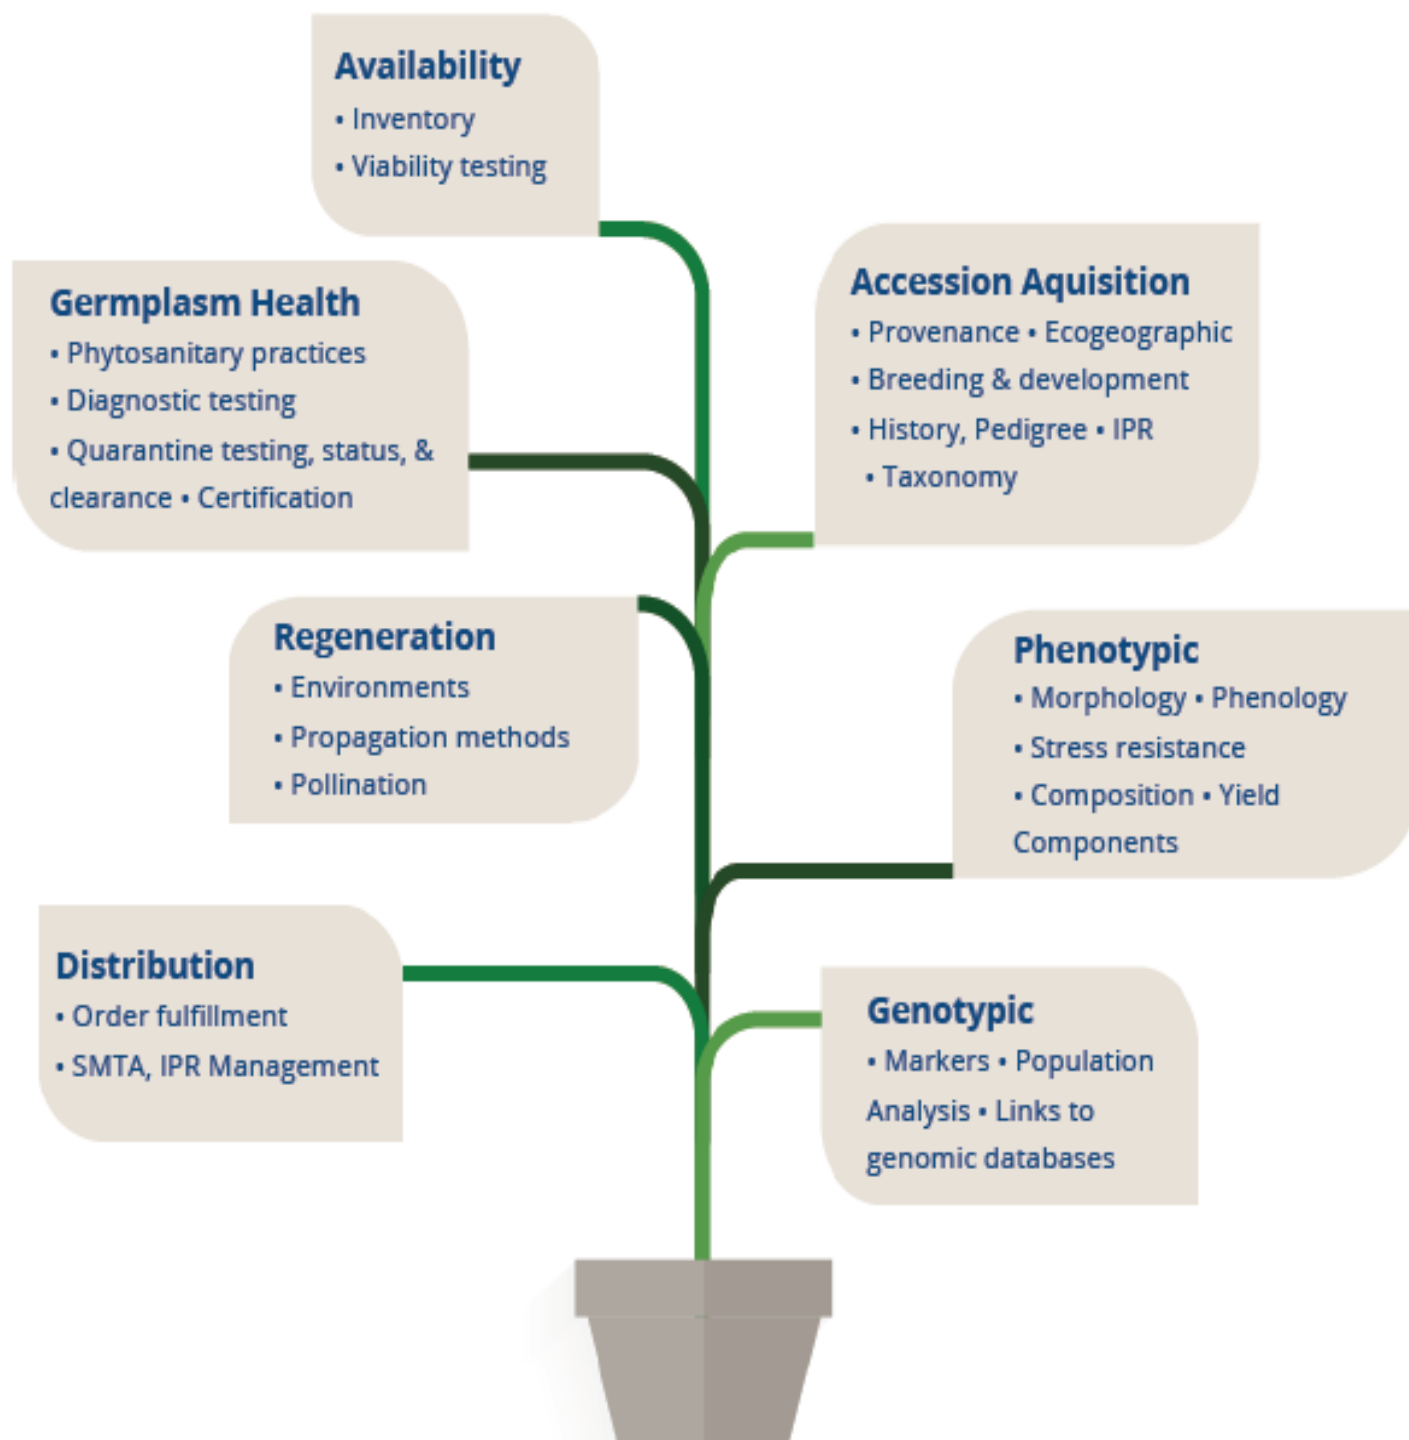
Availability
• Inventory
• Viability testing

Germplasm Health
• Phytosanitary practices
• Diagnostic testing
• Quarantine testing, status, & clearance • Certification

Accession Aquisition
• Provenance • Ecogeographic
• Breeding & development
• History, Pedigree • IPR
• Taxonomy

Regeneration
• Environments
• Propagation methods
• Pollination

Phenotypic
• Morphology • Phenology
• Stress resistance
• Composition • Yield Components

Distribution
• Order fulfillment
• SMTA, IPR Management

Genotypic
• Markers • Population Analysis • Links to genomic databases